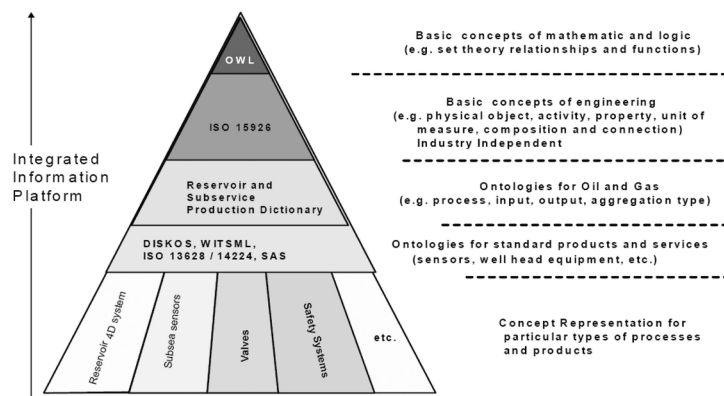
Integrated Information Platform

OWL

ISO 15926

Reservoir and Subservice Production Dictionary

DISKOS, WITSML, ISO 13628 / 14224, SAS

Reservoir 4D system

Subsea sensors

Valves

Safety Systems

etc.

Basic concepts of mathematic and logic (e.g. set theory relationships and functions)

Basic concepts of engineering (e.g. physical object, activity, property, unit of measure, composition and connection) Industry Independent

Ontologies for Oil and Gas (e.g. process, input, output, aggregation type)

Ontologies for standard products and services (sensors, well head equipment, etc.)

Concept Representation for particular types of processes and products